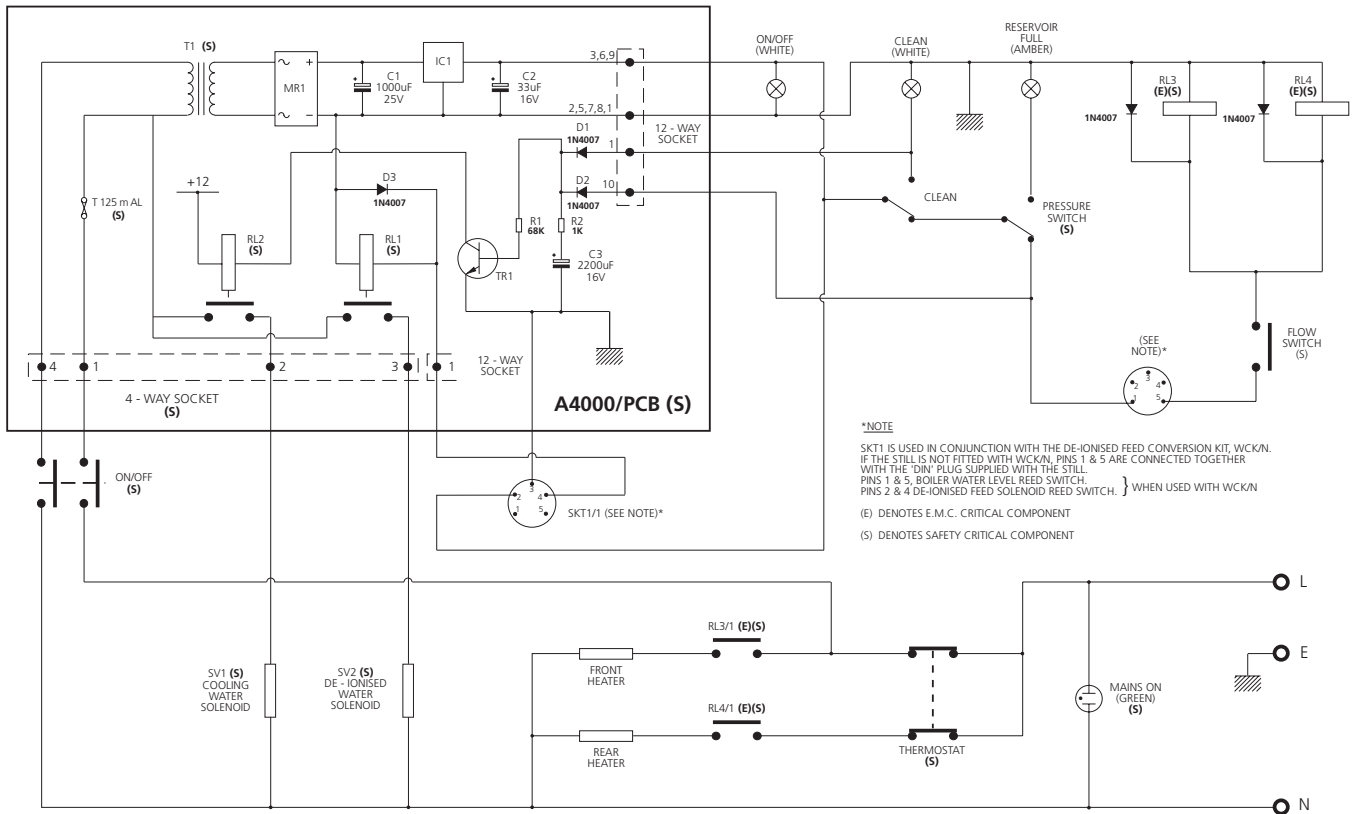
T1 (S)

MR1

C1 1000uF 25V

IC1

C2 33uF 16V

3,6,9

2,5,7,8,1

12 - WAY SOCKET

1

10

D1 1N4007

D2 1N4007

R1 68K

R2 1K

C3 2200uF 16V

TR1

+12

D3 1N4007

RL2 (S)

RL1 (S)

T 125 m AL (S)

4 1 2 3 1

4 - WAY SOCKET (S)

12 - WAY SOCKET

A4000/PCB (S)

ON/OFF (WHITE)

CLEAN (WHITE)

RESERVOIR FULL (AMBER)

RL3 (E)(S)

RL4 (E)(S)

1N4007

1N4007

CLEAN

PRESSURE SWITCH (S)

FLOW SWITCH (S)

(SEE NOTE)*

2 3 4 1 5

*NOTE

SKT1 IS USED IN CONJUNCTION WITH THE DE-IONISED FEED CONVERSION KIT, WCK/N. IF THE STILL IS NOT FITTED WITH WCK/N, PINS 1 & 5 ARE CONNECTED TOGETHER WITH THE 'DIN' PLUG SUPPLIED WITH THE STILL.
PINS 1 & 5, BOILER WATER LEVEL REED SWITCH.
PINS 2 & 4 DE-IONISED FEED SOLENOID REED SWITCH. } WHEN USED WITH WCK/N

(E) DENOTES E.M.C. CRITICAL COMPONENT

(S) DENOTES SAFETY CRITICAL COMPONENT

ON/OFF (S)

SKT1/1 (SEE NOTE)*

2 3 4 1 5

L

E

N

RL3/1 (E)(S)

RL4/1 (E)(S)

FRONT HEATER

REAR HEATER

THERMOSTAT (S)

MAINS ON (GREEN) (S)

SV1 (S) COOLING WATER SOLENOID

SV2 (S) DE - IONISED WATER SOLENOID